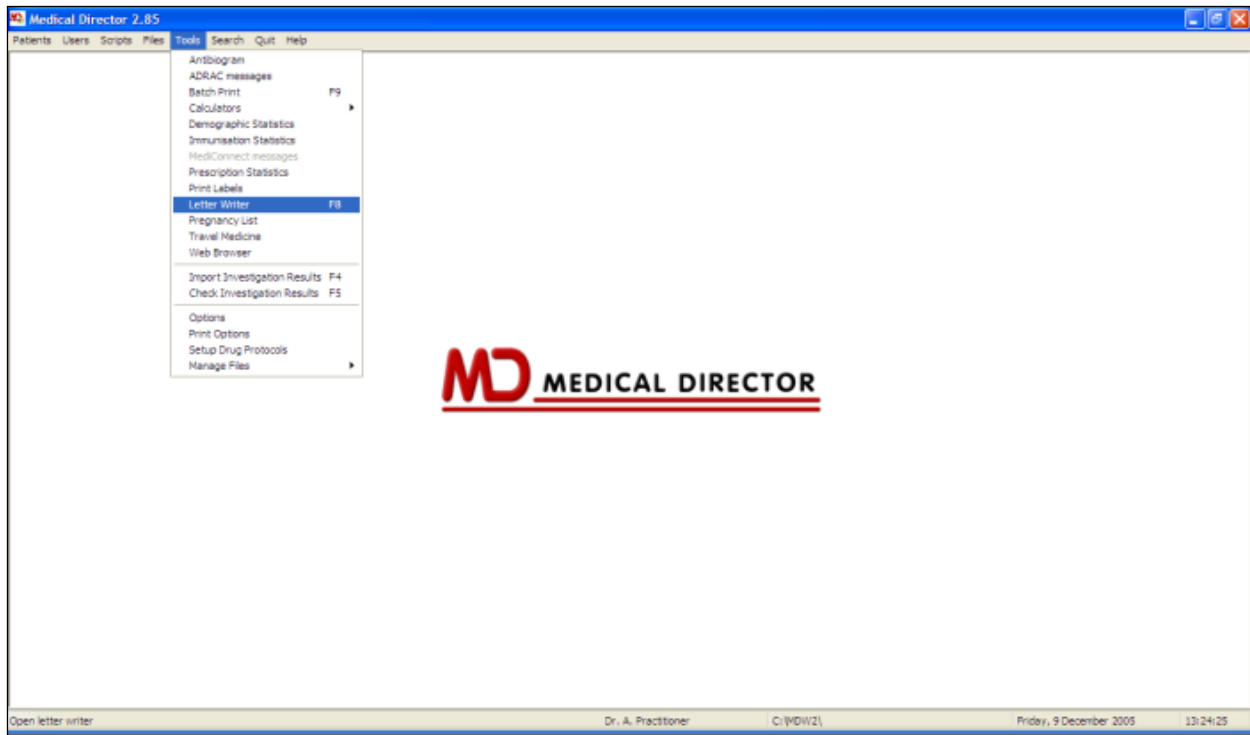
Medical Director 2.85

Patients Users Scripts Files Tools Search Quit Help

Antibiogram
ADRAC messages
Batch Print F9
Calculators
Demographic Statistics
Immunisation Statistics
MediConnect messages
Prescription Statistics
Print Labels
Letter Writer F8
Pregnancy List
Travel Medicine
Web Browser
Import Investigation Results F4
Check Investigation Results F5
Options
Print Options
Setup Drug Protocols
Manage Files

MD MEDICAL DIRECTOR

Open letter writer
Dr. A. Practitioner
C:\MDW2\
Friday, 9 December 2005
13:24:25